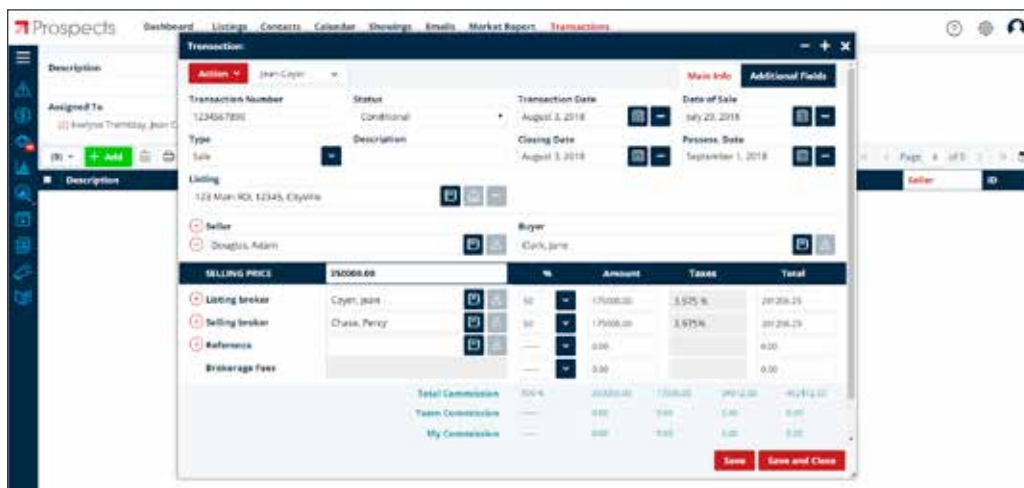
Prospects Dashboard Listings Contacts Calendar Showings Emails Market Report Transactions

Description

Assigned To
Evelyne Tremblay, Jean C

+ Add

Description

Page 1 of 1

Seller ID

Transaction - + ×

Action Jean Cayer

Main Info Additional Fields

Transaction Number
1234567890

Status
Conditional

Transaction Date
August 3, 2018

Date of Sale
July 23, 2018

Type
Sale

Description

Closing Date
August 3, 2018

Possess. Date
September 1, 2018

Listing
123 Main RD, 12345, Cityville

Seller
Douglas, Adam

Buyer
Clark, Jane

| SELLING PRICE | 350000.00 | % | Amount | Taxes | Total |
|---|---|---|---|---|---|
| Listing broker | Cayer, Jean | 50 | 175000.00 | 3.575 % | 201206.25 |
| Selling broker | Chase, Percy | 50 | 175000.00 | 3.975% | 201206.25 |
| Reference | | ---- | 0.00 | | 0.00 |
| Brokerage Fees | | ---- | 0.00 | | 0.00 |

Total Commission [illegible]
Team Commission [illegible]
My Commission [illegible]

Save Save and Close